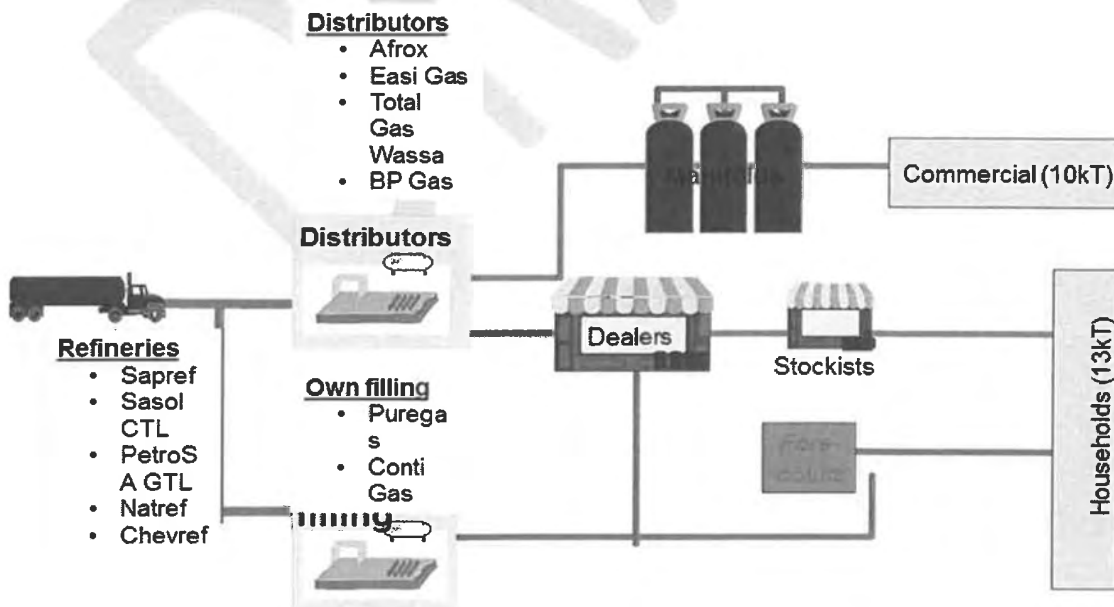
Distributors
- Afrox
- Easi Gas
- Total Gas Wassa
- BP Gas

Manifolds

Commercial (10kT)

Distributors

Refineries
- Sapref
- Sasol CTL
- PetroSA GTL
- Natref
- Chevref

Dealers

Stockists

Households (13kT)

Own filling
- Puregas
- Conti Gas

Fore-courts

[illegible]